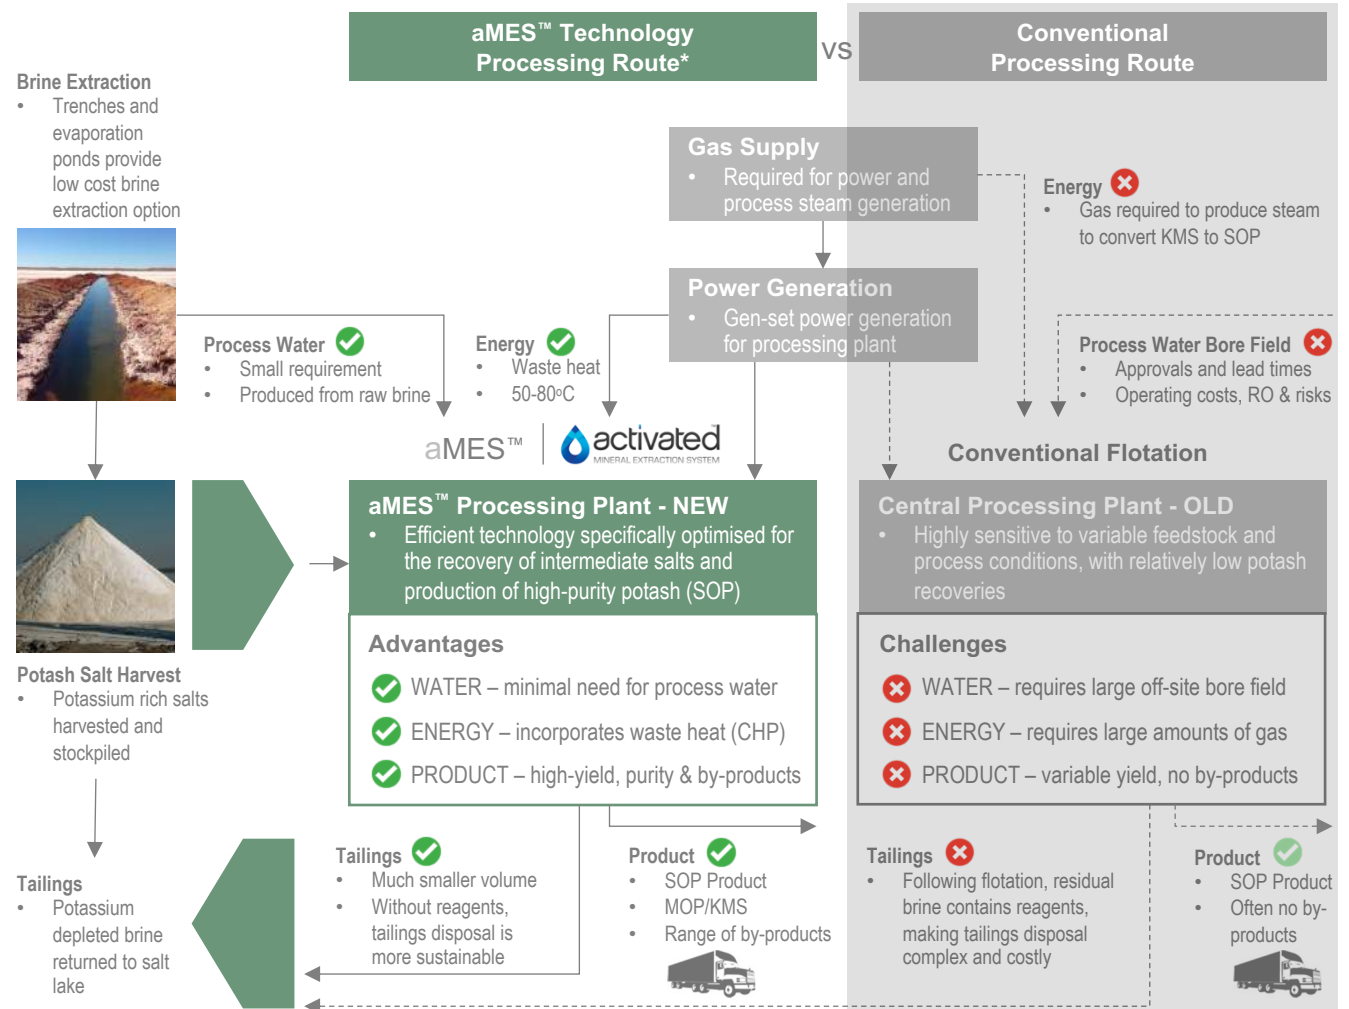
aMES™ Technology Processing Route*

VS

Conventional Processing Route

Brine Extraction
• Trenches and evaporation ponds provide low cost brine extraction option

Gas Supply
• Required for power and process steam generation

Energy
• Gas required to produce steam to convert KMS to SOP

Power Generation
• Gen-set power generation for processing plant

Process Water
• Small requirement
• Produced from raw brine

Energy
• Waste heat
• 50-80$^{o}$C

Process Water Bore Field
• Approvals and lead times
• Operating costs, RO & risks

aMES™ activated MINERAL EXTRACTION SYSTEM

Conventional Flotation

aMES™ Processing Plant - NEW
• Efficient technology specifically optimised for the recovery of intermediate salts and production of high-purity potash (SOP)

Central Processing Plant - OLD
• Highly sensitive to variable feedstock and process conditions, with relatively low potash recoveries

Advantages
WATER – minimal need for process water
ENERGY – incorporates waste heat (CHP)
PRODUCT – high-yield, purity & by-products

Challenges
WATER – requires large off-site bore field
ENERGY – requires large amounts of gas
PRODUCT – variable yield, no by-products

Potash Salt Harvest
• Potassium rich salts harvested and stockpiled

Tailings
• Potassium depleted brine returned to salt lake

Tailings
• Much smaller volume
• Without reagents, tailings disposal is more sustainable

Product
• SOP Product
• MOP/KMS
• Range of by-products

Tailings
• Following flotation, residual brine contains reagents, making tailings disposal complex and costly

Product
• SOP Product
• Often no by-products